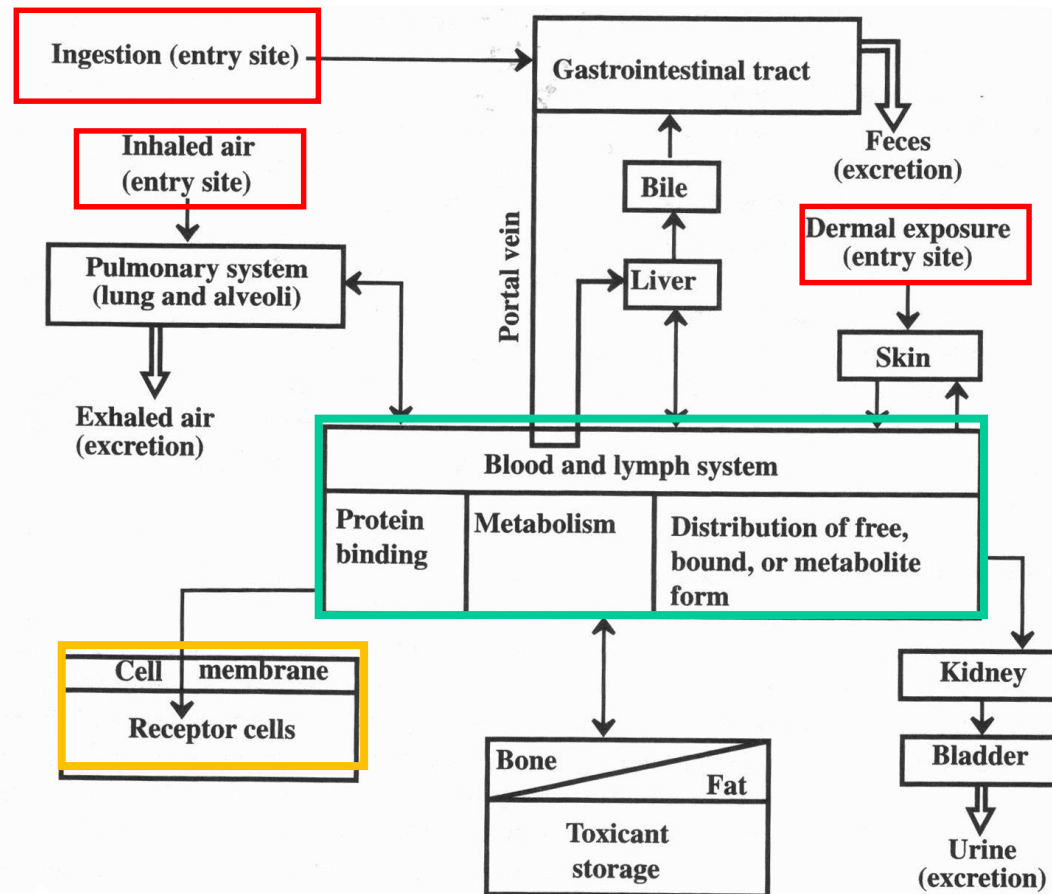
Ingestion (entry site)

Gastrointestinal tract

Feces (excretion)

Inhaled air (entry site)

Bile

Portal vein

Dermal exposure (entry site)

Pulmonary system (lung and alveoli)

Liver

Skin

Exhaled air (excretion)

Blood and lymph system

Protein binding

Metabolism

Distribution of free, bound, or metabolite form

Cell membrane

Receptor cells

Kidney

Bladder

Bone

Fat

Toxicant storage

Urine (excretion)